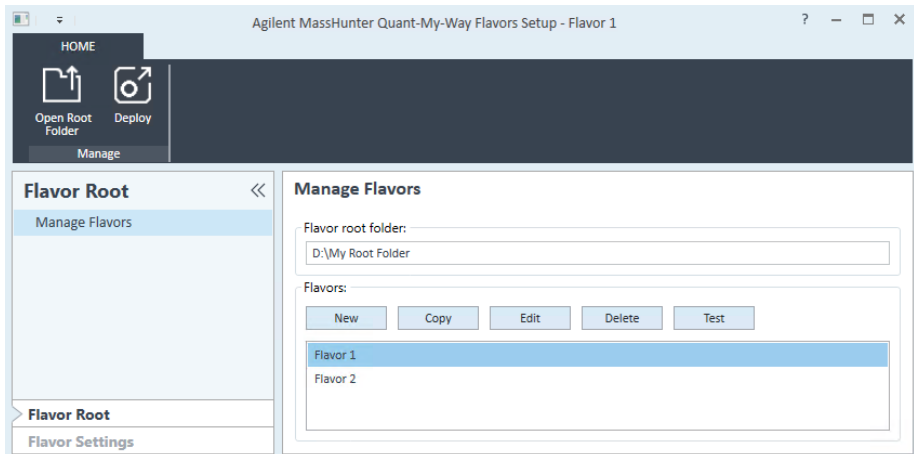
Agilent MassHunter Quant-My-Way Flavors Setup - Flavor 1

? – ☐ ✕

HOME

Open Root Folder

Deploy

Manage

Flavor Root

«

Manage Flavors

Flavor Root

Flavor Settings

Manage Flavors

Flavor root folder:

D:\My Root Folder

Flavors:

New

Copy

Edit

Delete

Test

Flavor 1

Flavor 2